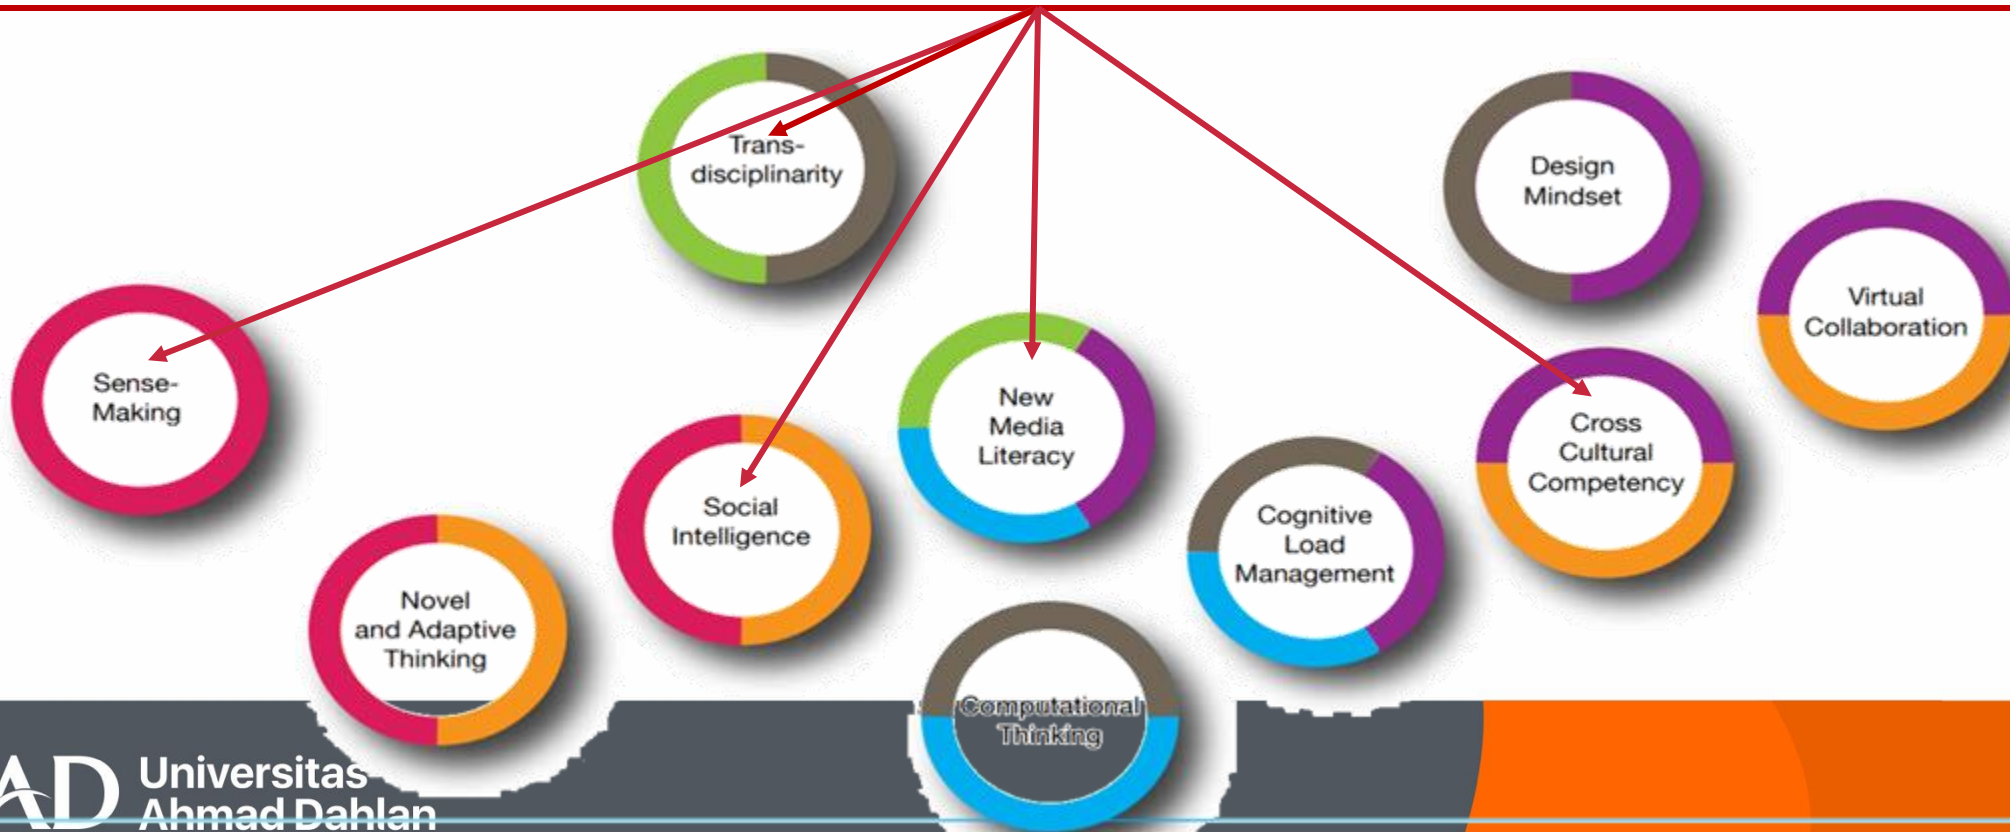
Trans-disciplinarity

Design Mindset

Virtual Collaboration

Sense-Making

New Media Literacy

Cross Cultural Competency

Social Intelligence

Cognitive Load Management

Novel and Adaptive Thinking

Computational Thinking

AD Universitas Ahmad Dahlan